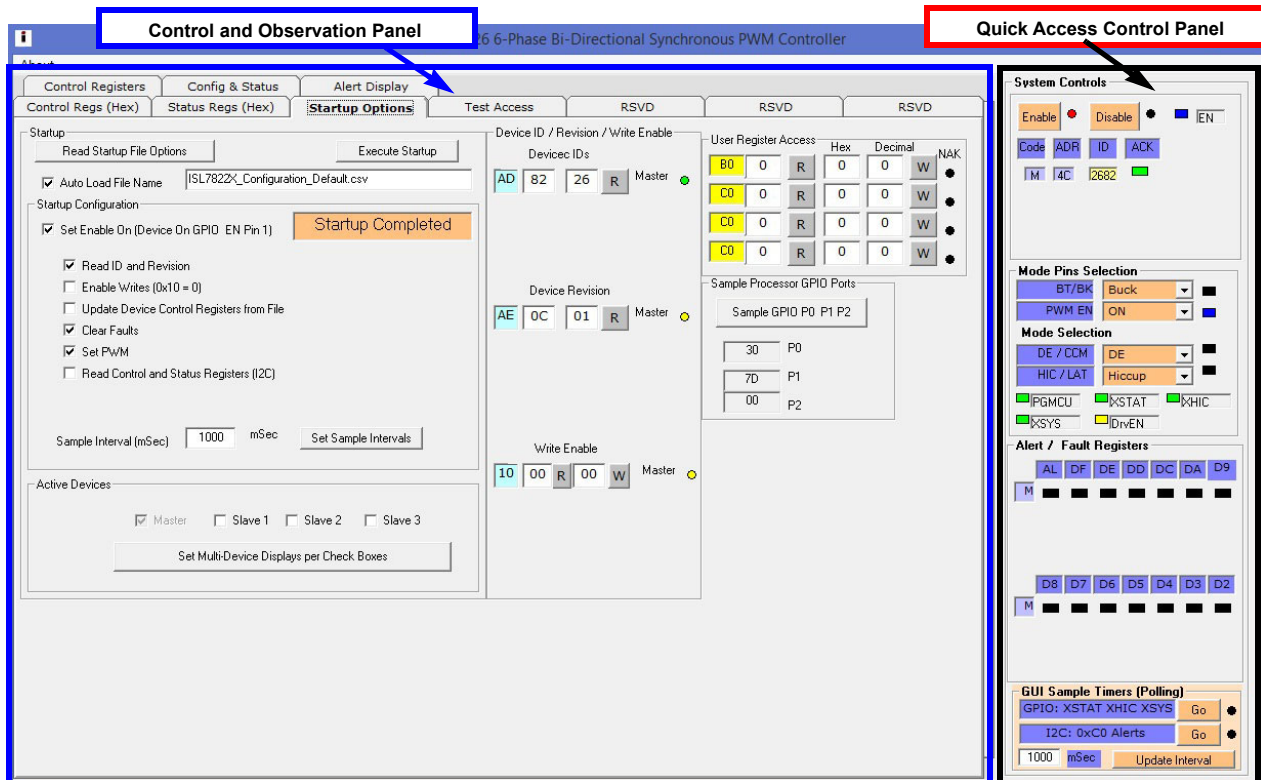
Control and Observation Panel
26 6-Phase Bi-Directional Synchronous PWM Controller
Quick Access Control Panel
About

Control Registers | Config & Status | Alert Display
Control Regs (Hex) | Status Regs (Hex) | Startup Options | Test Access | RSVD | RSVD | RSVD

Startup
Read Startup File Options
Execute Startup
Auto Load File Name ISL7822X_Configuration_Default.csv

Startup Configuration
Set Enable On (Device On GPIO EN Pin 1)
Startup Completed
Read ID and Revision
Enable Writes (0x10 = 0)
Update Device Control Registers from File
Clear Faults
Set PWM
Read Control and Status Registers (I2C)

Sample Interval (mSec) 1000 mSec Set Sample Intervals

Active Devices
Master Slave 1 Slave 2 Slave 3
Set Multi-Device Displays per Check Boxes

Device ID / Revision / Write Enable
Devicec IDs
AD 82 26 R Master

Device Revision
AE 0C 01 R Master

Write Enable
10 00 R 00 W Master

User Register Access
Hex Decimal NAK
B0 0 R 0 0 W
C0 0 R 0 0 W
C0 0 R 0 0 W
C0 0 R 0 0 W

Sample Processor GPIO Ports
Sample GPIO P0 P1 P2
30 P0
7D P1
00 P2

System Controls
Enable Disable EN
Code ADR ID ACK
M 4C 2682

Mode Pins Selection
BT/BK Buck
PWM EN ON
Mode Selection
DE / CCM DE
HIC / LAT Hiccup
PGMCU XSTAT XHIC
XSYS DrvEN

Alert / Fault Registers
AL DF DE DD DC DA D9
M
D8 D7 D6 D5 D4 D3 D2
M

GUI Sample Timers (Polling)
GPIO: XSTAT XHIC XSYS Go
I2C: 0xC0 Alerts Go
1000 mSec Update Interval